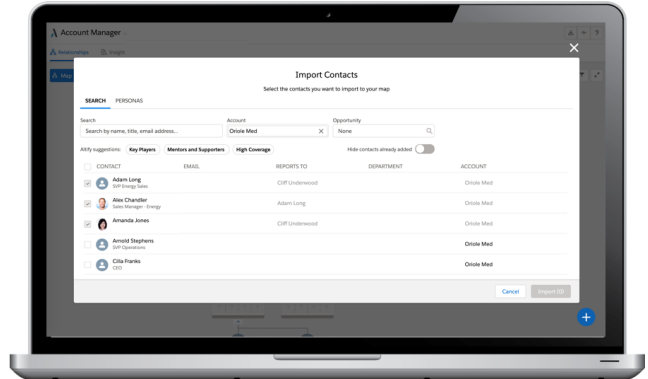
Account Manager

Relationships Insight

Map

Import Contacts

Select the contacts you want to import to your map

SEARCH PERSONAS

Search

Search by name, title, email address...

Account

Oriole Med

Opportunity

None

Altify suggestions: Key Players Mentors and Supporters High Coverage

Hide contacts already added

| CONTACT | EMAIL | REPORTS TO | DEPARTMENT | ACCOUNT |
|---|---|---|---|---|
| Adam Long SVP Energy Sales | | Cliff Underwood | | Oriole Med |
| Alex Chandler Sales Manager - Energy | | Adam Long | | Oriole Med |
| Amanda Jones | | Cliff Underwood | | Oriole Med |
| Arnold Stephens SVP Operations | | | | Oriole Med |
| Cilla Franks CEO | | | | Oriole Med |

Cancel Import (0)